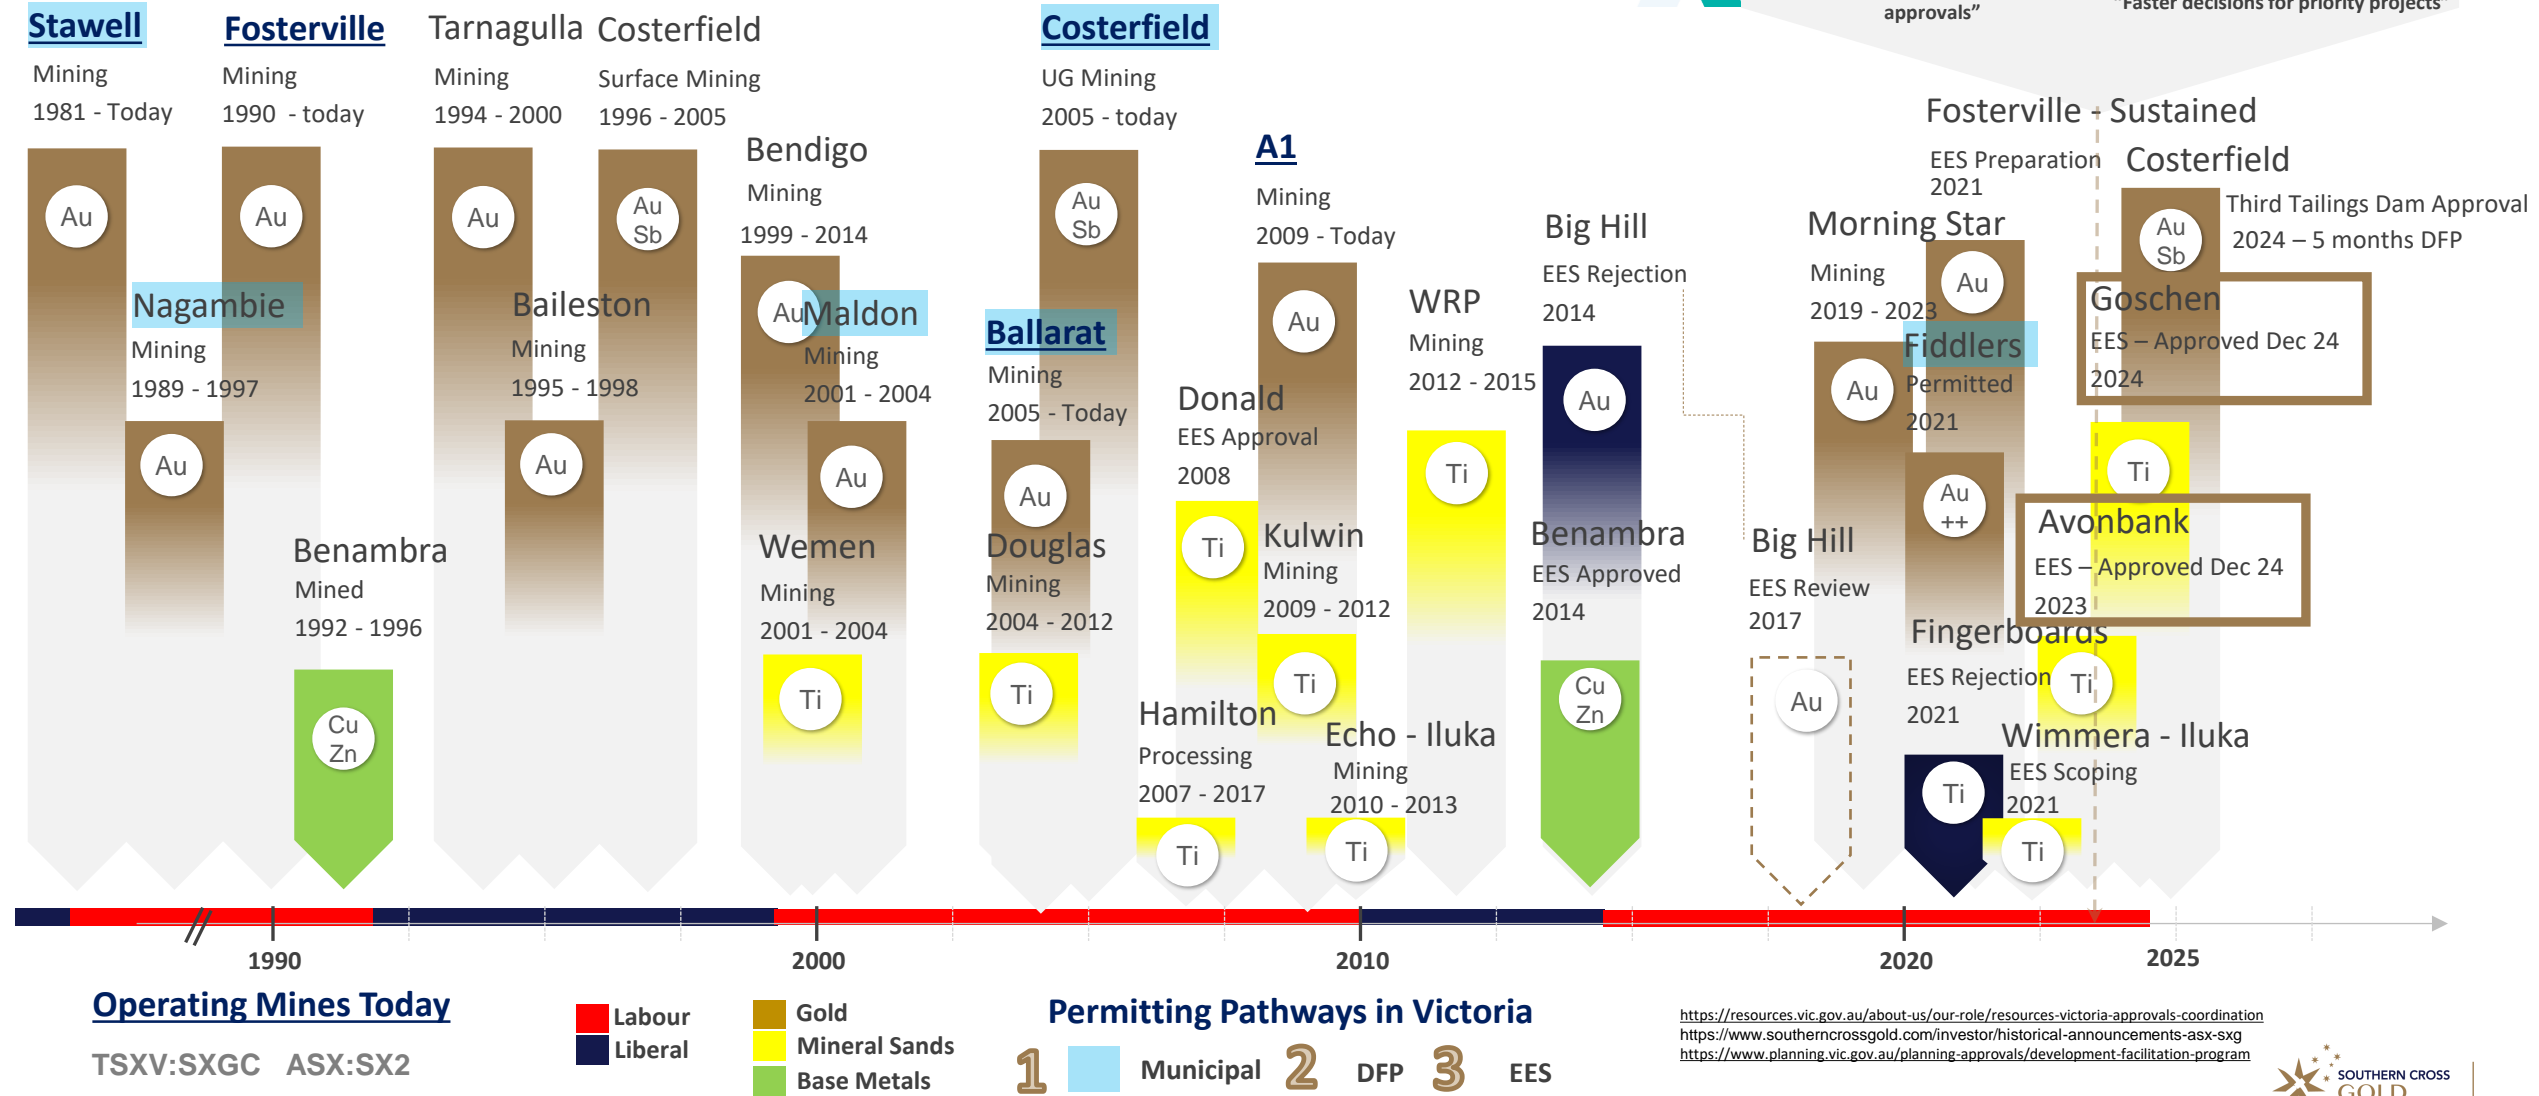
approvals"

Faster decisions for priority projects

Stawell
Mining
1981 - Today

Fosterville
Mining
1990 - today

Tarnagulla
Mining
1994 - 2000

Costerfield
Surface Mining
1996 - 2005

Costerfield
UG Mining
2005 - today

Au

Au

Au

Au
Sb

Au
Sb

Nagambie
Mining
1989 - 1997

Baileston
Mining
1995 - 1998

Bendigo
Mining
1999 - 2014

Au

Maldon
Mining
2001 - 2004

Ballarat
Mining
2005 - Today

A1
Mining
2009 - Today

Au

Au

Au

Au

Au

Au

Benambra
Mined
1992 - 1996

Cu
Zn

Wemen
Mining
2001 - 2004

Ti

Douglas
Mining
2004 - 2012

Ti

Donald
EES Approval
2008

Ti

Kulwin
Mining
2009 - 2012

Ti

Hamilton
Processing
2007 - 2017

Ti

Echo - Iluka
Mining
2010 - 2013

Ti

WRP
Mining
2012 - 2015

Ti

Big Hill
EES Rejection
2014

Au

Benambra
EES Approved
2014

Cu
Zn

Big Hill
EES Review
2017

Au

Morning Star
Mining
2019 - 2023

Au

Au

Fiddlers
Permitted
2021

Au
++

Fosterville - Sustained
EES Preparation
2021

Costerfield
Third Tailings Dam Approval
2024 – 5 months DFP

Au
Sb

Goschen
EES – Approved Dec 24
2024

Ti

Avonbank
EES – Approved Dec 24
2023

Fingerboards
EES Rejection
2021

Ti

Wimmera - Iluka
EES Scoping
2021

Ti

Ti

1990

2000

2010

2020

2025

Operating Mines Today

TSXV:SXGC ASX:SX2

Labour
Liberal

Gold
Mineral Sands
Base Metals

Permitting Pathways in Victoria

1 Municipal 2 DFP 3 EES

https://resources.vic.gov.au/about-us/our-role/resources-victoria-approvals-coordination
https://www.southerncrossgold.com/investor/historical-announcements-asx-sxg
https://www.planning.vic.gov.au/planning-approvals/development-facilitation-program

SOUTHERN CROSS
GOLD